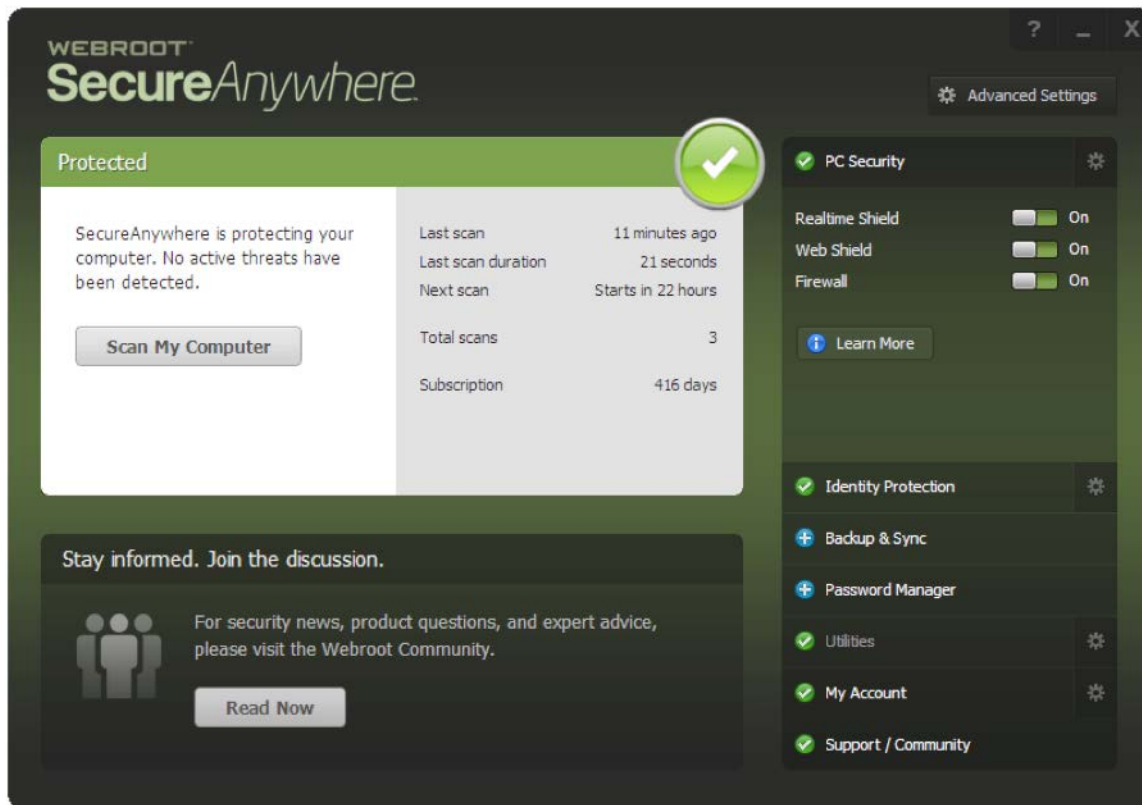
? _ X

WEBROOT
SecureAnywhere.

Advanced Settings

Protected

SecureAnywhere is protecting your computer. No active threats have been detected.

Scan My Computer

| | |
|---|---|
| Last scan | 11 minutes ago |
| Last scan duration | 21 seconds |
| Next scan | Starts in 22 hours |
| Total scans | 3 |
| Subscription | 416 days |

PC Security

Realtime Shield On
Web Shield On
Firewall On

Learn More

Identity Protection

Backup & Sync

Password Manager

Utilities

My Account

Support / Community

Stay informed. Join the discussion.

For security news, product questions, and expert advice, please visit the Webroot Community.

Read Now